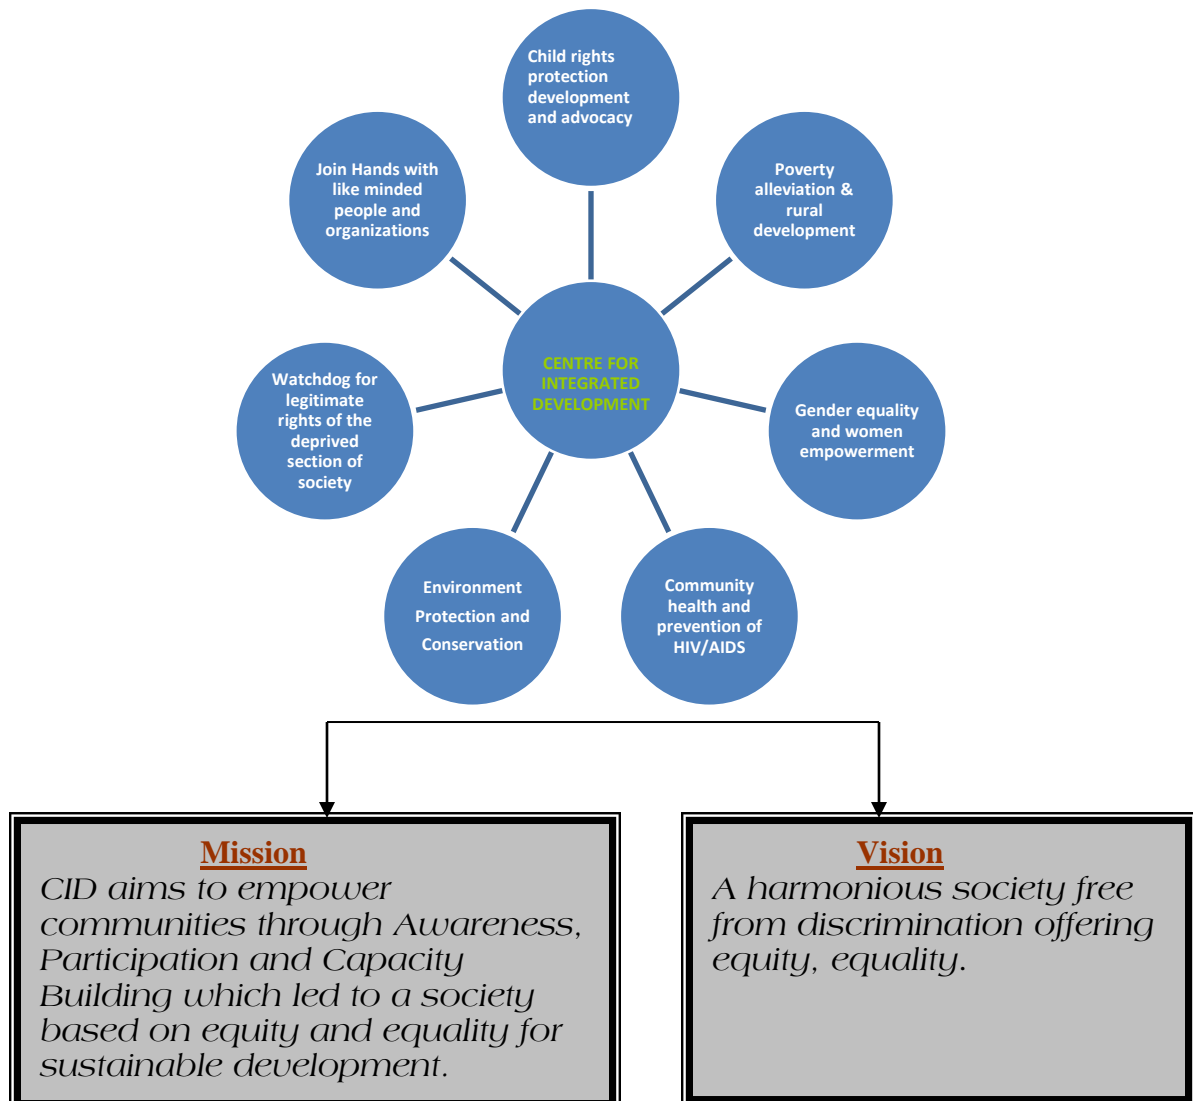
Child rights protection development and advocacy

Join Hands with like minded people and organizations

Poverty alleviation & rural development

CENTRE FOR INTEGRATED DEVELOPMENT

Watchdog for legitimate rights of the deprived section of society

Gender equality and women empowerment

Environment Protection and Conservation

Community health and prevention of HIV/AIDS

Mission
CID aims to empower communities through Awareness, Participation and Capacity Building which led to a society based on equity and equality for sustainable development.

Vision
A harmonious society free from discrimination offering equity, equality.